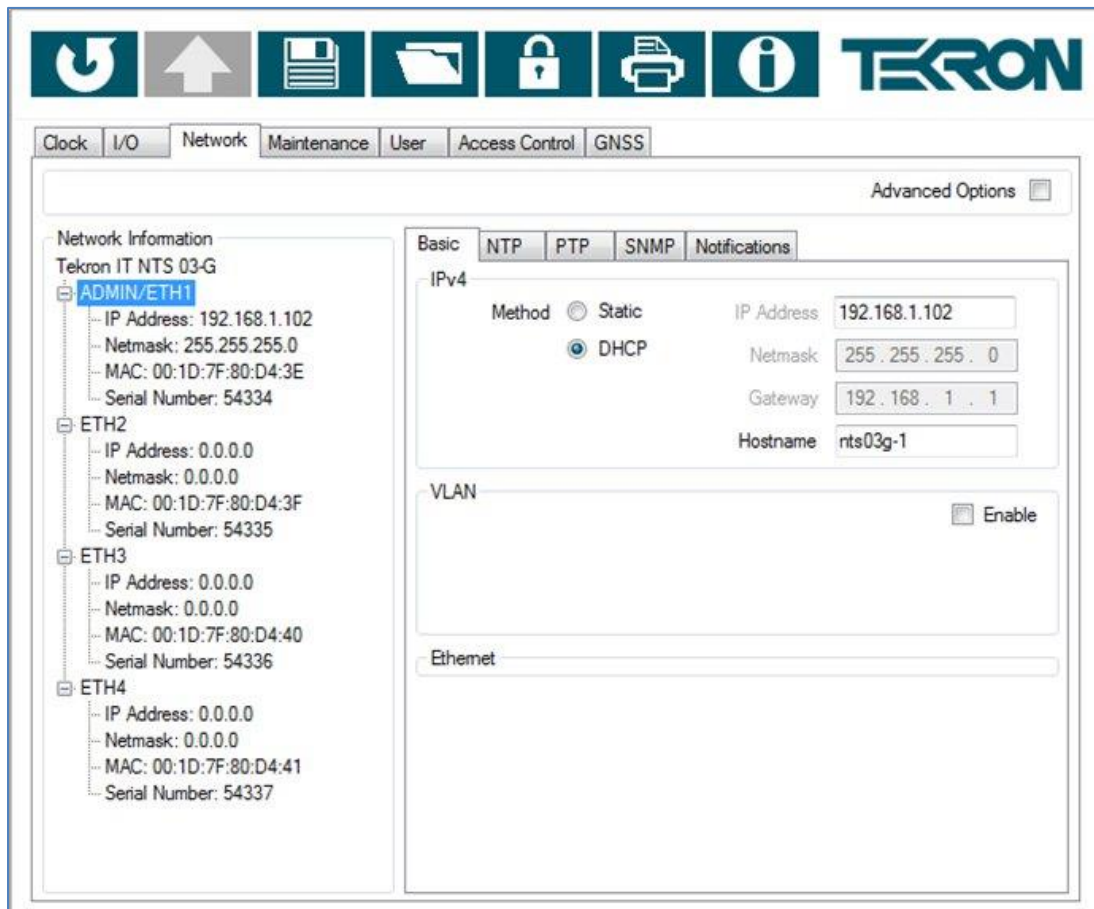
TEKRON

Clock | I/O | Network | Maintenance | User | Access Control | GNSS

Advanced Options

Network Information
Tekron IT NTS 03-G
ADMIN/ETH1
IP Address: 192.168.1.102
Netmask: 255.255.255.0
MAC: 00:1D:7F:80:D4:3E
Serial Number: 54334
ETH2
IP Address: 0.0.0.0
Netmask: 0.0.0.0
MAC: 00:1D:7F:80:D4:3F
Serial Number: 54335
ETH3
IP Address: 0.0.0.0
Netmask: 0.0.0.0
MAC: 00:1D:7F:80:D4:40
Serial Number: 54336
ETH4
IP Address: 0.0.0.0
Netmask: 0.0.0.0
MAC: 00:1D:7F:80:D4:41
Serial Number: 54337

Basic | NTP | PTP | SNMP | Notifications

IPv4
Method Static
DHCP
IP Address 192.168.1.102
Netmask 255 . 255 . 255 . 0
Gateway 192 . 168 . 1 . 1
Hostname nts03g-1

VLAN
Enable

Ethernet